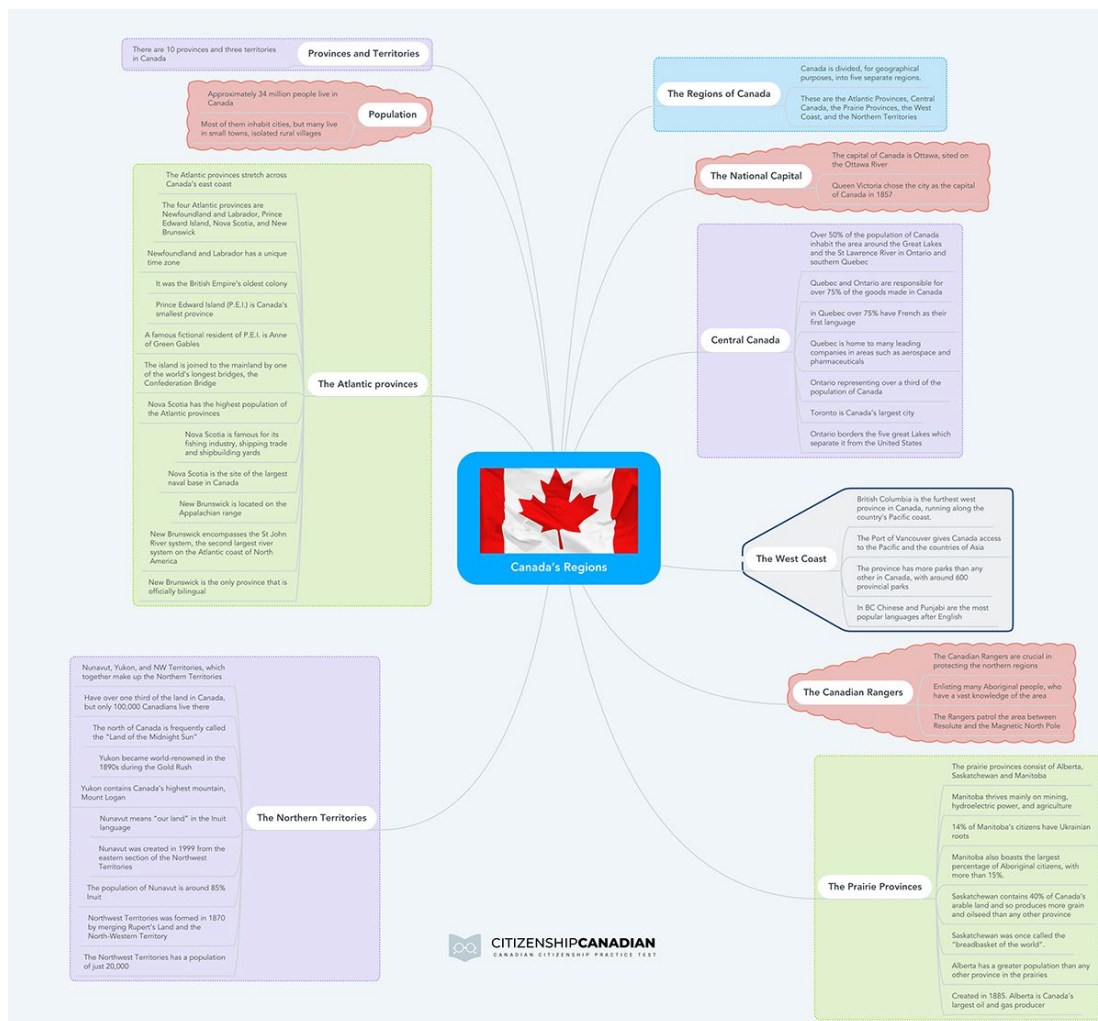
Canada's Regions

Provinces and Territories
There are 10 provinces and three territories in Canada

Population
Approximately 34 million people live in Canada
Most of them inhabit cities, but many live in small towns, isolated rural villages

The Atlantic provinces
The Atlantic provinces stretch across Canada's east coast
The four Atlantic provinces are Newfoundland and Labrador, Prince Edward Island, Nova Scotia, and New Brunswick
Newfoundland and Labrador has a unique time zone
It was the British Empire's oldest colony
Prince Edward Island (P.E.I.) is Canada's smallest province
A famous fictional resident of P.E.I. is Anne of Green Gables
The island is joined to the mainland by one of the world's longest bridges, the Confederation Bridge
Nova Scotia has the highest population of the Atlantic provinces
Nova Scotia is famous for its fishing industry, shipping trade and shipbuilding yards
Nova Scotia is the site of the largest naval base in Canada
New Brunswick is located on the Appalachian range
New Brunswick encompasses the St John River system, the second largest river system on the Atlantic coast of North America
New Brunswick is the only province that is officially bilingual

The Northern Territories
Nunavut, Yukon, and NW Territories, which together make up the Northern Territories
Have over one third of the land in Canada, but only 100,000 Canadians live there
The north of Canada is frequently called the "Land of the Midnight Sun"
Yukon became world-renowned in the 1890s during the Gold Rush
Yukon contains Canada's highest mountain, Mount Logan
Nunavut means "our land" in the Inuit language
Nunavut was created in 1999 from the eastern section of the Northwest Territories
The population of Nunavut is around 85% Inuit
Northwest Territories was formed in 1870 by merging Rupert's Land and the North-Western Territory
The Northwest Territories has a population of just 20,000

The Regions of Canada
Canada is divided, for geographical purposes, into five separate regions.
These are the Atlantic Provinces, Central Canada, the Prairie Provinces, the West Coast, and the Northern Territories

The National Capital
The capital of Canada is Ottawa, sited on the Ottawa River
Queen Victoria chose the city as the capital of Canada in 1857

Central Canada
Over 50% of the population of Canada inhabit the area around the Great Lakes and the St Lawrence River in Ontario and southern Quebec
Quebec and Ontario are responsible for over 75% of the goods made in Canada
in Quebec over 75% have French as their first language
Quebec is home to many leading companies in areas such as aerospace and pharmaceuticals
Ontario representing over a third of the population of Canada
Toronto is Canada's largest city
Ontario borders the five great Lakes which separate it from the United States

The West Coast
British Columbia is the furthest west province in Canada, running along the country's Pacific coast.
The Port of Vancouver gives Canada access to the Pacific and the countries of Asia
The province has more parks than any other in Canada, with around 600 provincial parks
In BC Chinese and Punjabi are the most popular languages after English

The Canadian Rangers
The Canadian Rangers are crucial in protecting the northern regions
Enlisting many Aboriginal people, who have a vast knowledge of the area
The Rangers patrol the area between Resolute and the Magnetic North Pole

The Prairie Provinces
The prairie provinces consist of Alberta, Saskatchewan and Manitoba
Manitoba thrives mainly on mining, hydroelectric power, and agriculture
14% of Manitoba's citizens have Ukrainian roots
Manitoba also boasts the largest percentage of Aboriginal citizens, with more than 15%.
Saskatchewan contains 40% of Canada's arable land and so produces more grain and oilseed than any other province
Saskatchewan was once called the "breadbasket of the world".
Alberta has a greater population than any other province in the prairies
Created in 1885. Alberta is Canada's largest oil and gas producer

CITIZENSHIPCANADIAN
CANADIAN CITIZENSHIP PRACTICE TEST